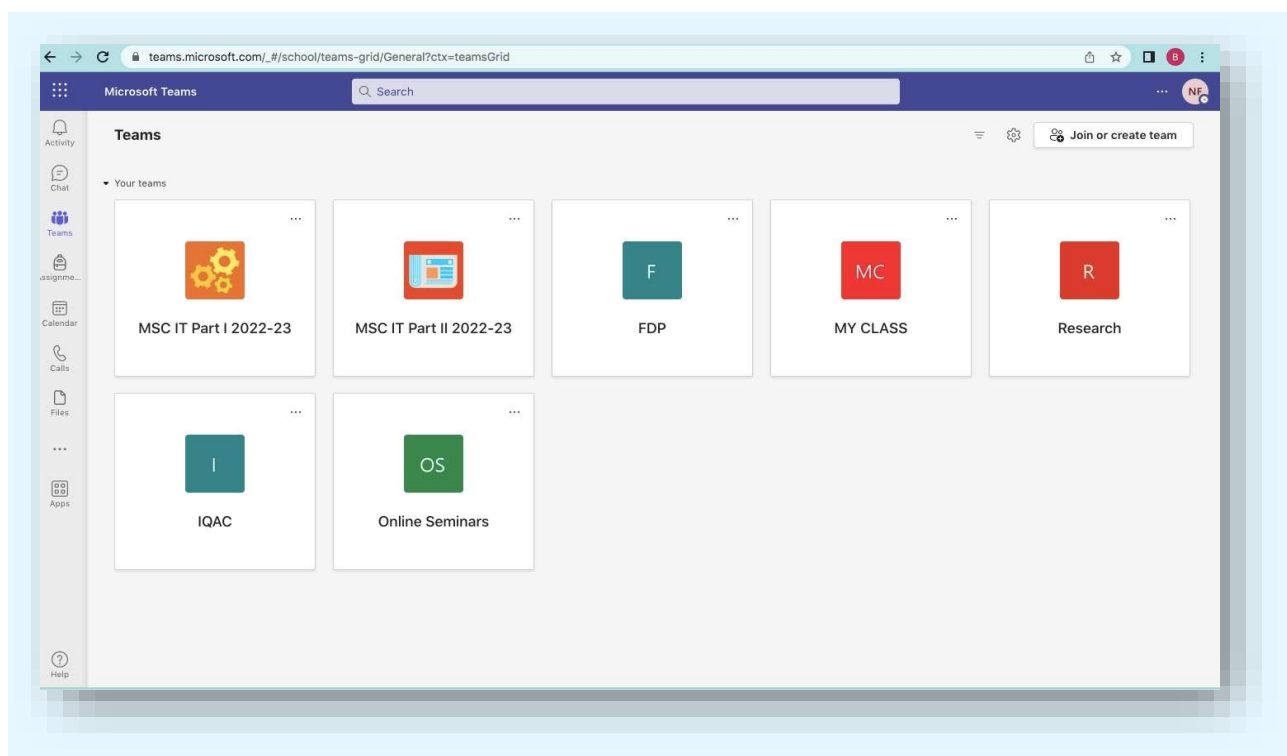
teams.microsoft.com/_#/school/teams-grid/General?ctx=teamsGrid

B

Microsoft Teams

Search

...

NF

Activity

Chat

Teams

Assignme...

Calendar

Calls

Files

...

Apps

Help

Teams

Join or create team

Your teams

...

MSC IT Part I 2022-23

...

MSC IT Part II 2022-23

...

F

FDP

...

MC

MY CLASS

...

R

Research

...

I

IQAC

...

OS

Online Seminars